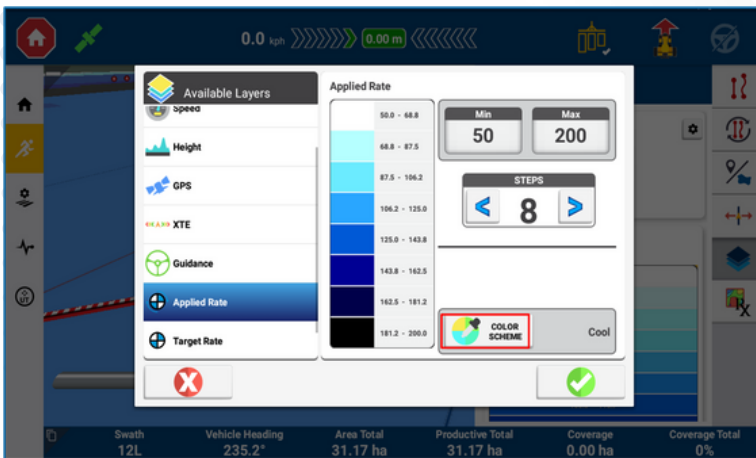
0.0 kph 0.00 m

Available Layers

Speed

Height

GPS

XTE

Guidance

Applied Rate

Target Rate

Applied Rate

50.0 - 68.8
68.8 - 87.5
87.5 - 106.2
106.2 - 125.0
125.0 - 143.8
143.8 - 162.5
162.5 - 181.2
181.2 - 200.0

Min
50

Max
200

STEPS
8

COLOR SCHEME

Cool

Swath
12L

Vehicle Heading
235.2°

Area Total
31.17 ha

Productive Total
31.17 ha

Coverage
0.00 ha

Coverage Total
0%